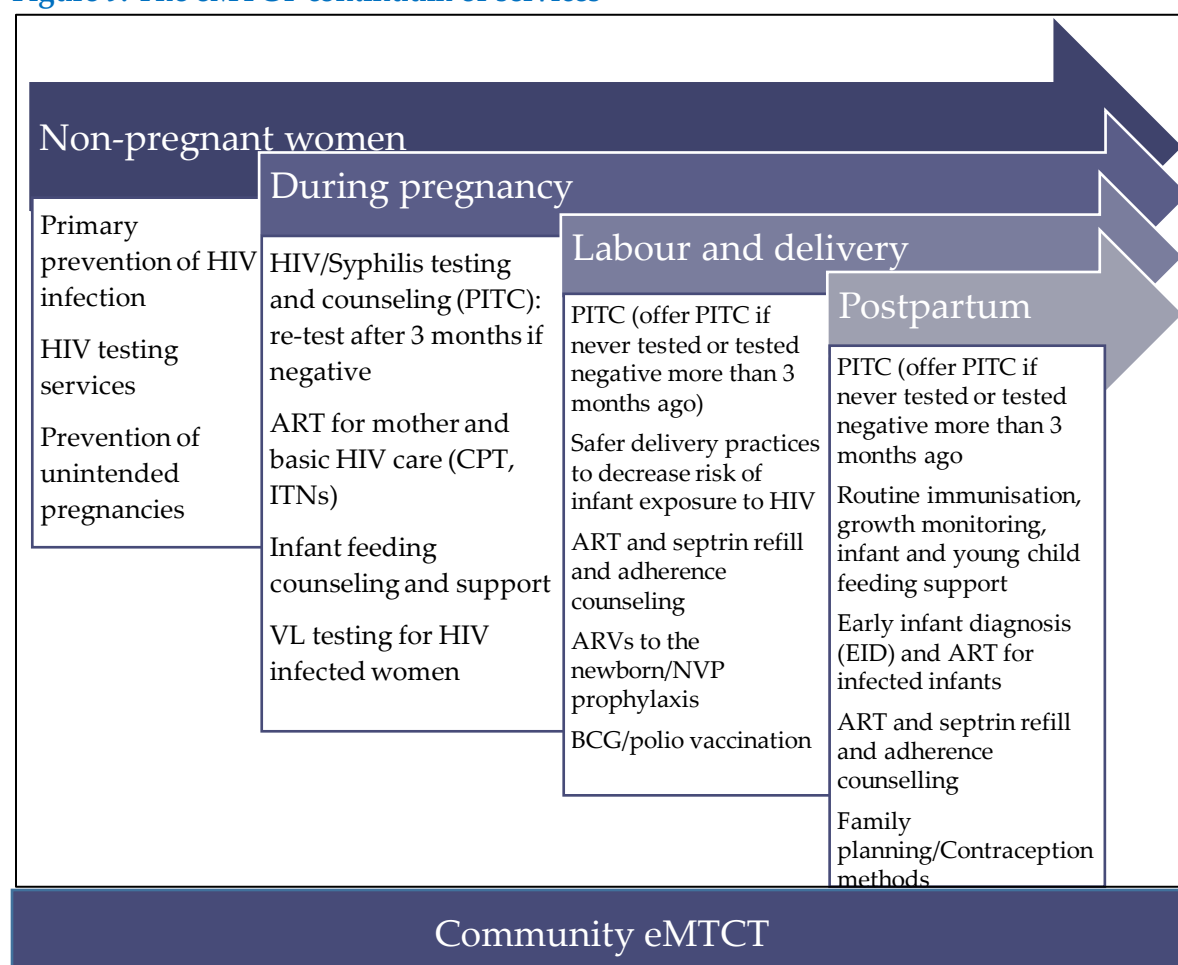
Figure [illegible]: The eMTCT continuum of services

Non-pregnant women

Primary prevention of HIV infection

HIV testing services

Prevention of unintended pregnancies

During pregnancy

HIV/Syphilis testing and counseling (PITC): re-test after 3 months if negative

ART for mother and basic HIV care (CPT, ITNs)

Infant feeding counseling and support

VL testing for HIV infected women

Labour and delivery

PITC (offer PITC if never tested or tested negative more than 3 months ago)

Safer delivery practices to decrease risk of infant exposure to HIV

ART and septrin refill and adherence counseling

ARVs to the newborn/NVP prophylaxis

BCG/polio vaccination

Postpartum

PITC (offer PITC if never tested or tested negative more than 3 months ago

Routine immunisation, growth monitoring, infant and young child feeding support

Early infant diagnosis (EID) and ART for infected infants

ART and septrin refill and adherence counselling

Family planning/Contraception methods

Community eMTCT